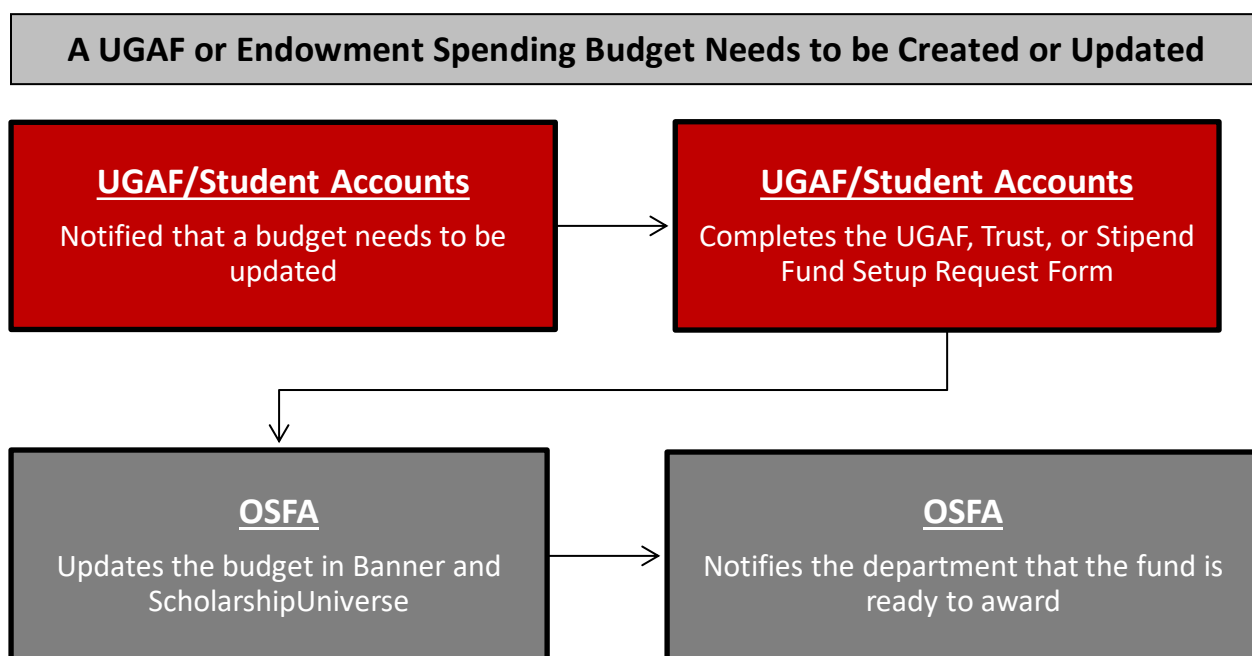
A UGAF or Endowment Spending Budget Needs to be Created or Updated

UGAF/Student Accounts

Notified that a budget needs to be updated

UGAF/Student Accounts

Completes the UGAF, Trust, or Stipend Fund Setup Request Form

OSFA

Updates the budget in Banner and ScholarshipUniverse

OSFA

Notifies the department that the fund is ready to award